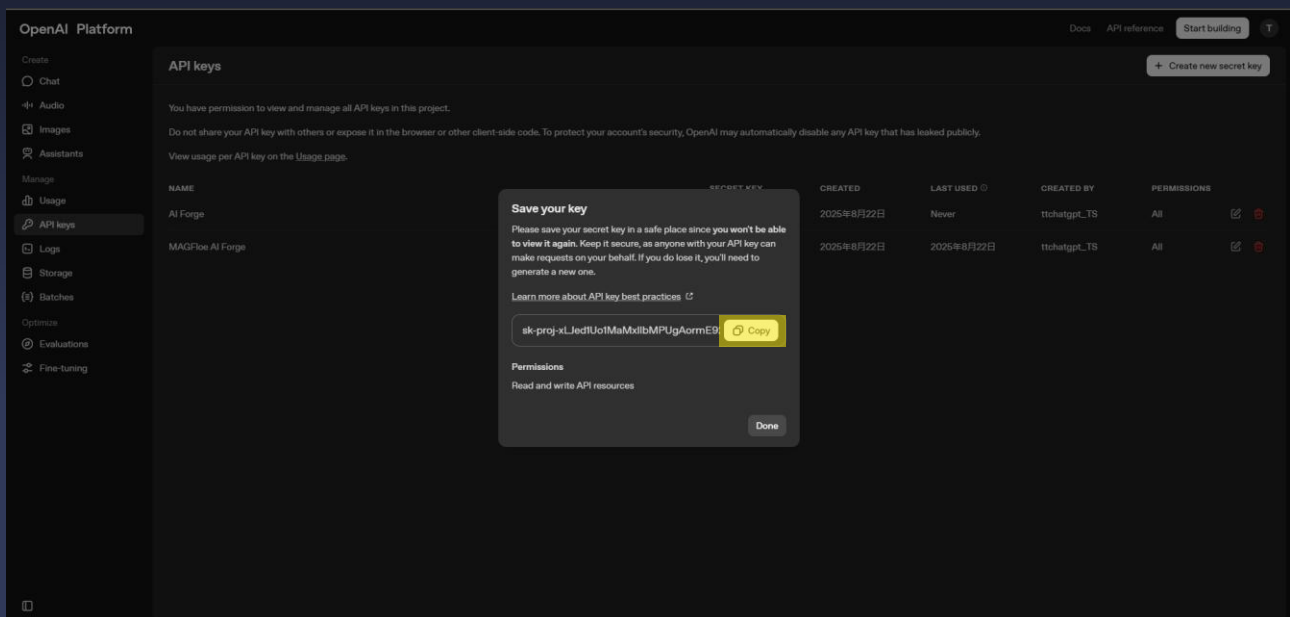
OpenAI Platform

Docs API reference Start building T

Create
Chat
Audio
Images
Assistants
Manage
Usage
API keys
Logs
Storage
Batches
Optimize
Evaluations
Fine-tuning

API keys

+ Create new secret key

You have permission to view and manage all API keys in this project.

Do not share your API key with others or expose it in the browser or other client-side code. To protect your account's security, OpenAI may automatically disable any API key that has leaked publicly.

View usage per API key on the Usage page.

| NAME | SECRET KEY | CREATED | LAST USED | CREATED BY | PERMISSIONS |
|---|---|---|---|---|---|
| AI Forge | | 2025年8月22日 | Never | ttchatgpt_TS | All |
| MAGFloe AI Forge | | 2025年8月22日 | 2025年8月22日 | ttchatgpt_TS | All |

Save your key

Please save your secret key in a safe place since you won't be able to view it again. Keep it secure, as anyone with your API key can make requests on your behalf. If you do lose it, you'll need to generate a new one.

Learn more about API key best practices

sk-proj-xLJed1Uo1MaMxlIbMPUgAormE9

Copy

Permissions

Read and write API resources

Done